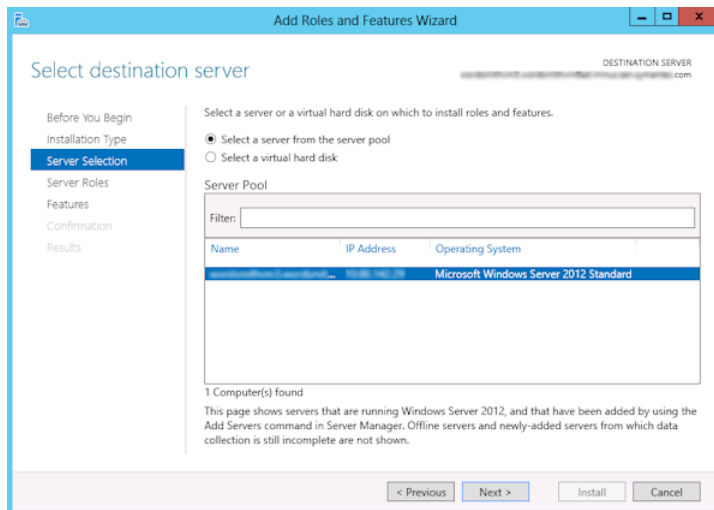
Add Roles and Features Wizard

Select destination server

DESTINATION SERVER
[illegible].com

Before You Begin
Installation Type
Server Selection
Server Roles
Features
Confirmation
Results

Select a server or a virtual hard disk on which to install roles and features.

Select a server from the server pool
Select a virtual hard disk

Server Pool

Filter:

| Name | IP Address | Operating System |
|---|---|---|
| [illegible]... | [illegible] | Microsoft Windows Server 2012 Standard |

1 Computer(s) found

This page shows servers that are running Windows Server 2012, and that have been added by using the Add Servers command in Server Manager. Offline servers and newly-added servers from which data collection is still incomplete are not shown.

< Previous
Next >
Install
Cancel